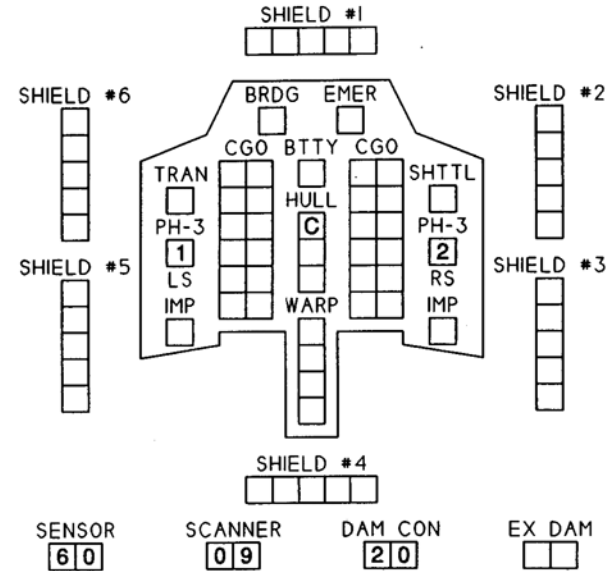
SHIELD #1

SHIELD #6

SHIELD #2

BRDG

EMER

CGO

BTTY

CGO

TRAN

SHTTL

HULL

C

PH-3

PH-3

1

2

LS

RS

SHIELD #5

SHIELD #3

IMP

WARP

IMP

SHIELD #4

SENSOR

6 0

SCANNER

0 9

DAM CON

2 0

EX DAM